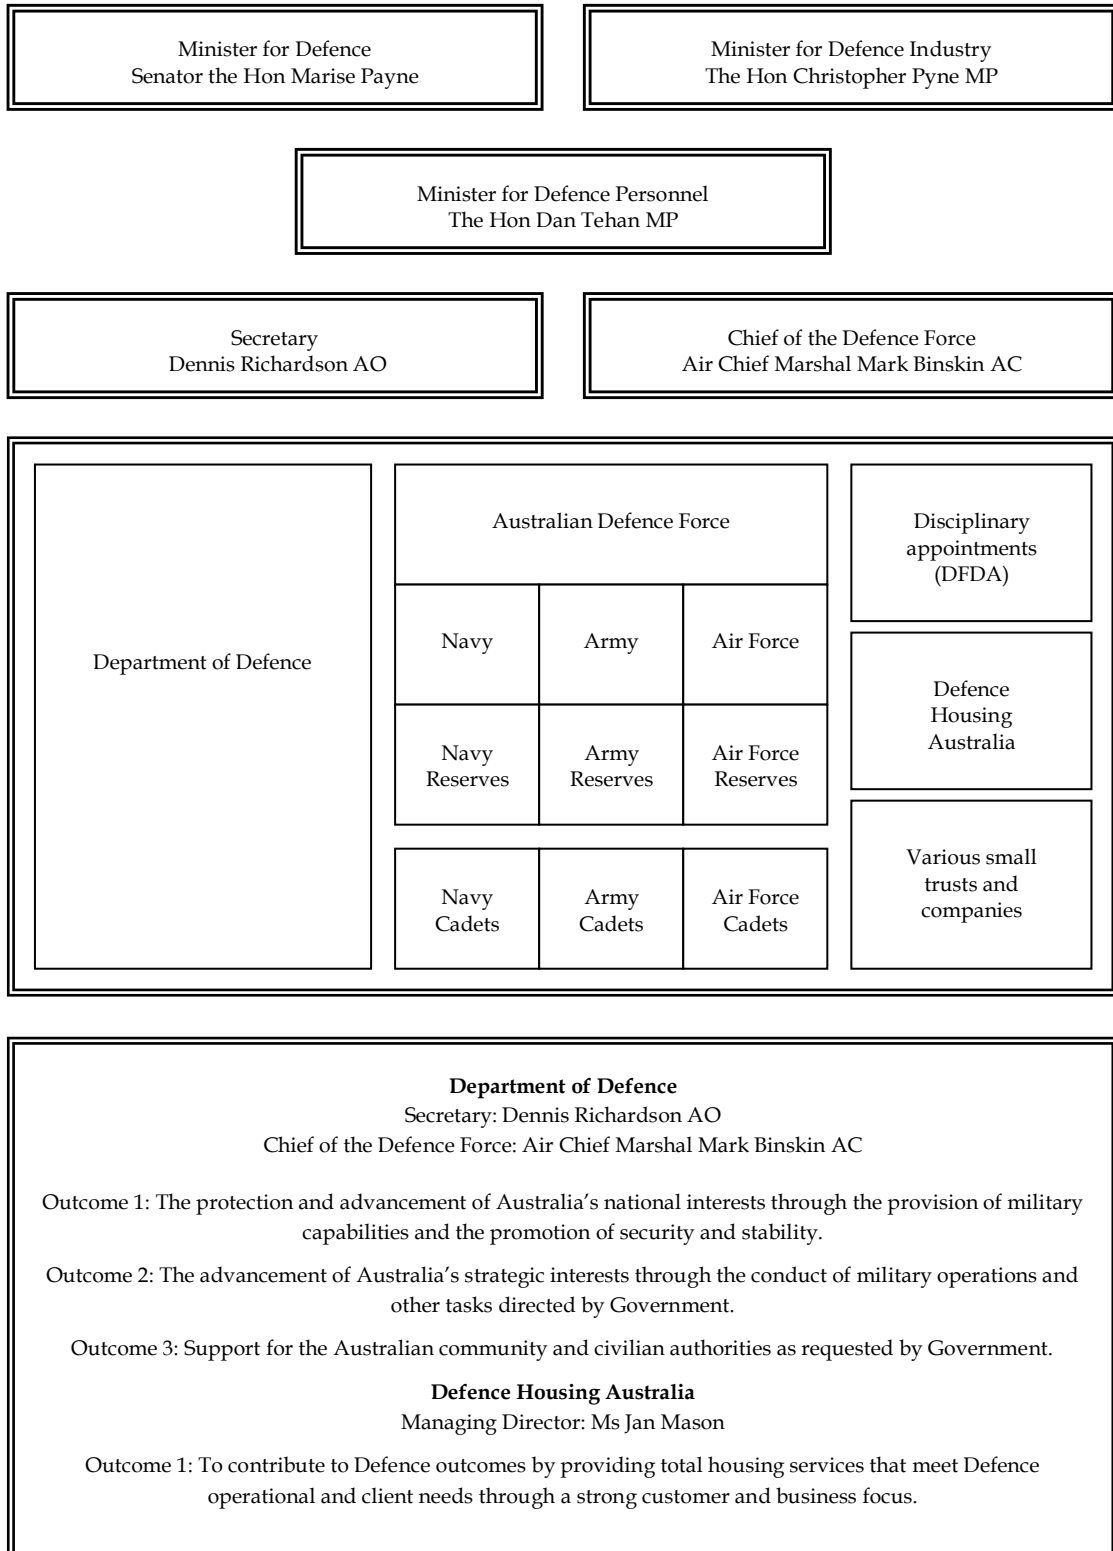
Minister for Defence
Senator the Hon Marise Payne

Minister for Defence Industry
The Hon Christopher Pyne MP

Minister for Defence Personnel
The Hon Dan Tehan MP

Secretary
Dennis Richardson AO

Chief of the Defence Force
Air Chief Marshal Mark Binskin AC

Department of Defence

Australian Defence Force

| Navy | Army | Air Force |
|---|---|---|
| Navy Reserves | Army Reserves | Air Force Reserves |

| Navy Cadets | Army Cadets | Air Force Cadets |
|---|---|---|

Disciplinary appointments (DFDA)

Defence Housing Australia

Various small trusts and companies

**Department of Defence**
Secretary: Dennis Richardson AO
Chief of the Defence Force: Air Chief Marshal Mark Binskin AC

Outcome 1: The protection and advancement of Australia's national interests through the provision of military capabilities and the promotion of security and stability.

Outcome 2: The advancement of Australia's strategic interests through the conduct of military operations and other tasks directed by Government.

Outcome 3: Support for the Australian community and civilian authorities as requested by Government.

**Defence Housing Australia**
Managing Director: Ms Jan Mason

Outcome 1: To contribute to Defence outcomes by providing total housing services that meet Defence operational and client needs through a strong customer and business focus.